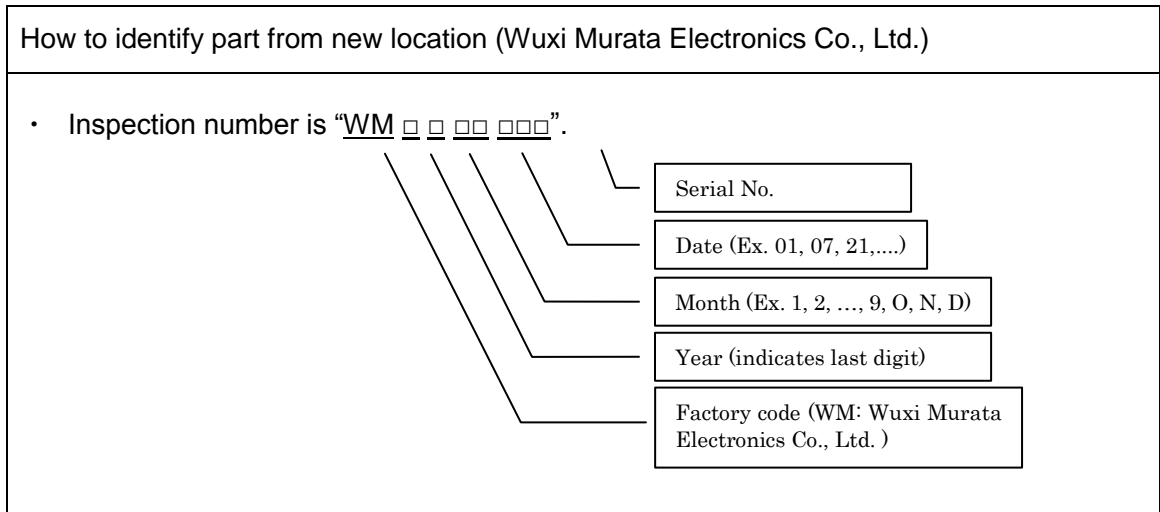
How to identify part from new location (Wuxi Murata Electronics Co., Ltd.)

・ Inspection number is "WM □ □ □□ □□□".

Serial No.

Date (Ex. 01, 07, 21,....)

Month (Ex. 1, 2, …, 9, O, N, D)

Year (indicates last digit)

Factory code (WM: Wuxi Murata Electronics Co., Ltd. )